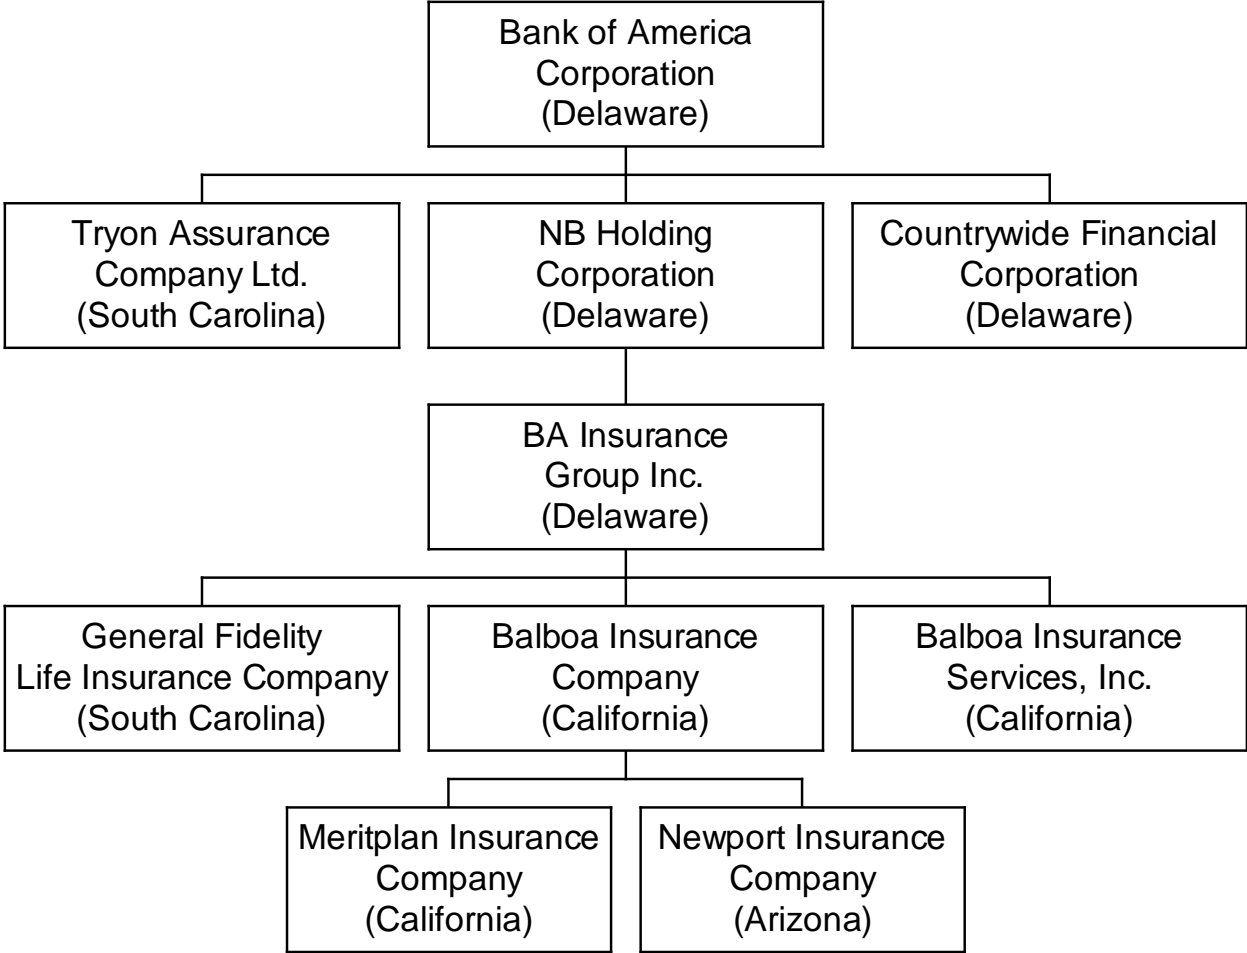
Bank of America Corporation (Delaware)

Tryon Assurance Company Ltd. (South Carolina)

NB Holding Corporation (Delaware)

Countrywide Financial Corporation (Delaware)

BA Insurance Group Inc. (Delaware)

General Fidelity Life Insurance Company (South Carolina)

Balboa Insurance Company (California)

Balboa Insurance Services, Inc. (California)

Meritplan Insurance Company (California)

Newport Insurance Company (Arizona)